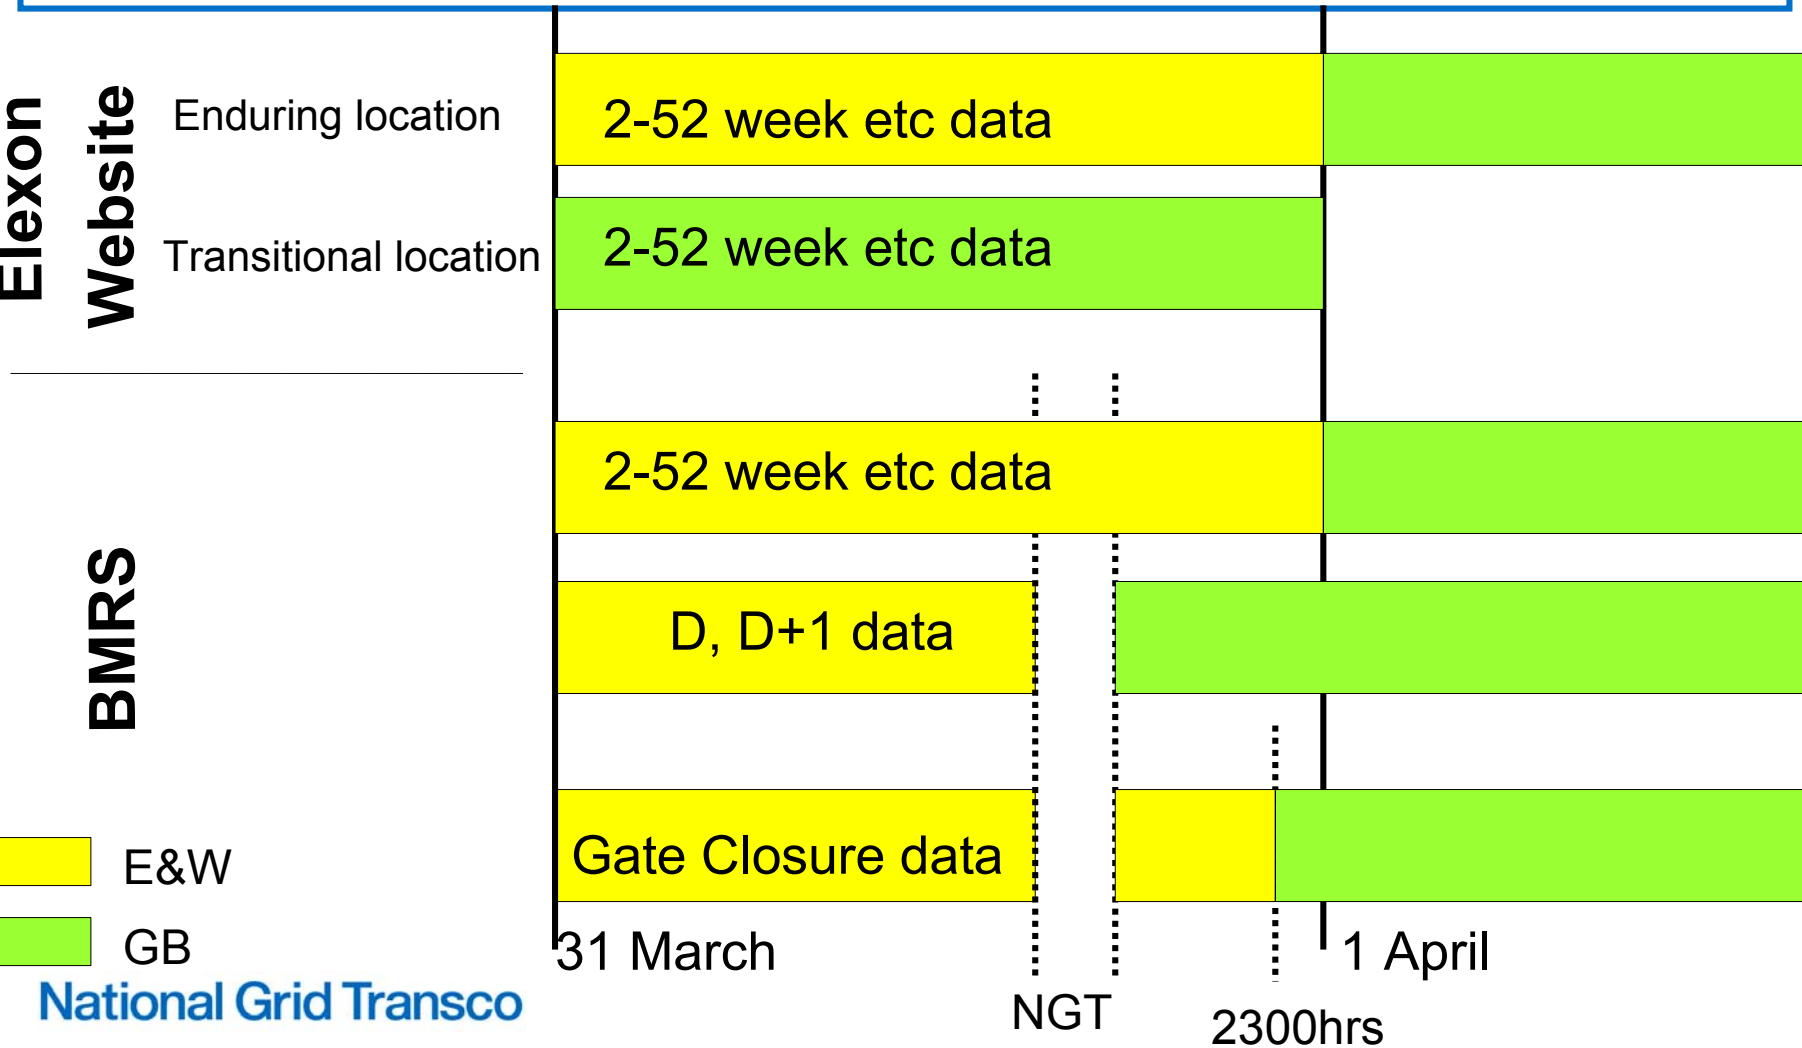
Elexon Website

Enduring location

2-52 week etc data

Transitional location

2-52 week etc data

BMRS

2-52 week etc data

D, D+1 data

Gate Closure data

E&W

GB

National Grid Transco

31 March

NGT

2300hrs

1 April